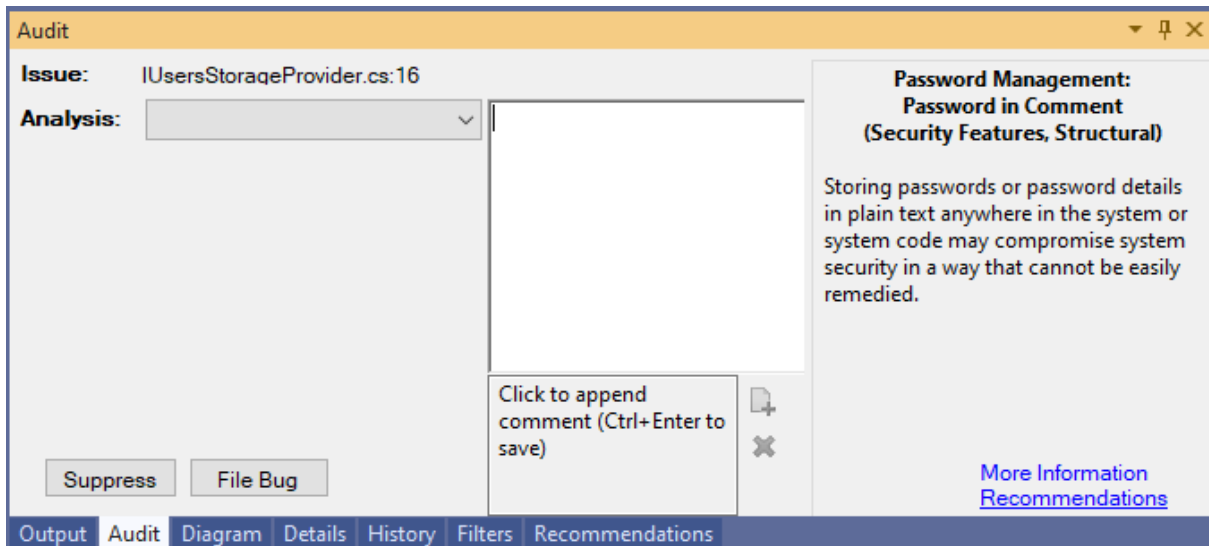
Audit

Issue: IUsersStorageProvider.cs:16

Analysis:

Click to append comment (Ctrl+Enter to save)

Suppress File Bug

Password Management: Password in Comment (Security Features, Structural)

Storing passwords or password details in plain text anywhere in the system or system code may compromise system security in a way that cannot be easily remedied.

More Information
Recommendations

Output Audit Diagram Details History Filters Recommendations